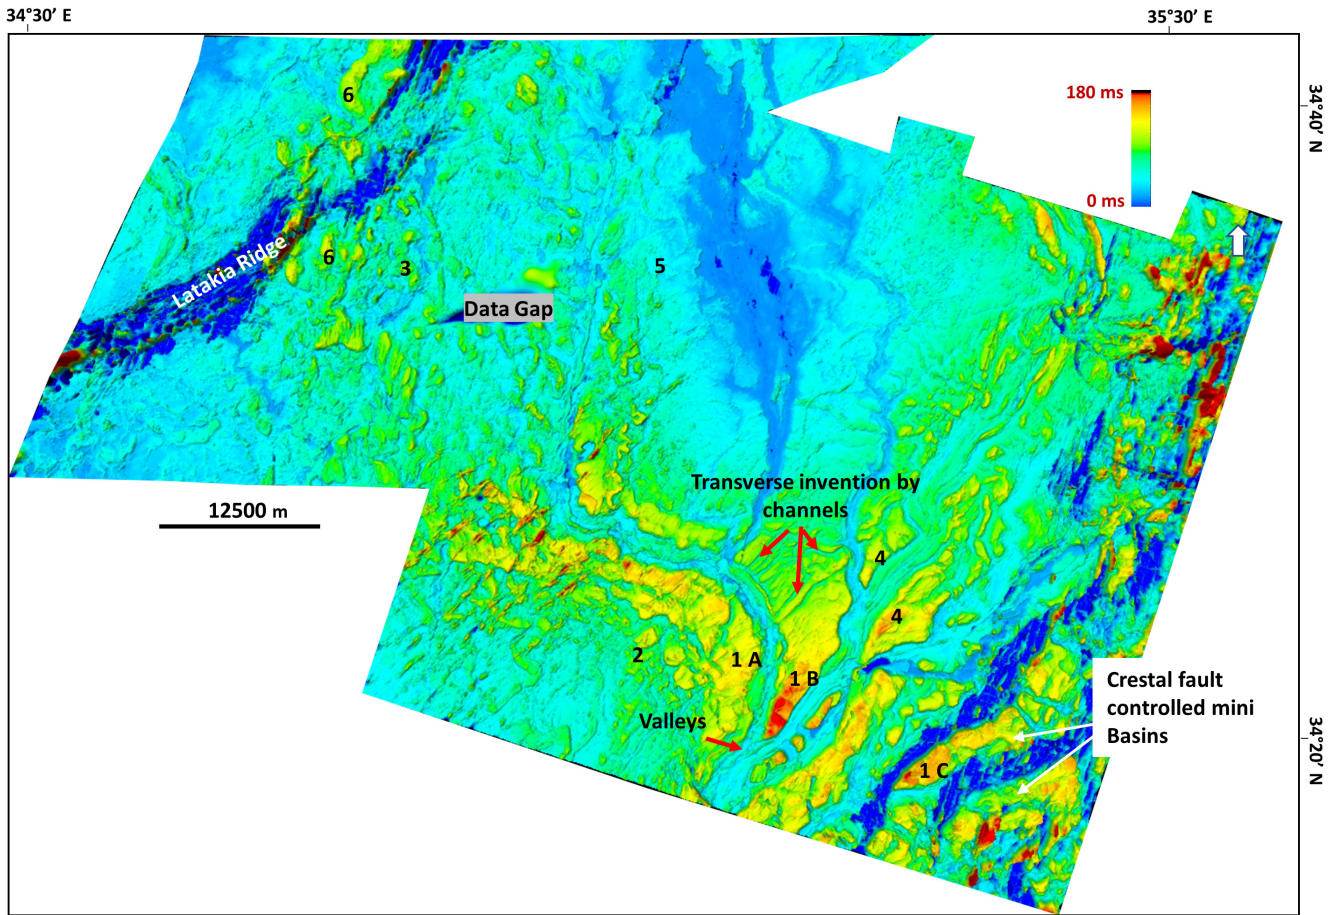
34°30′ E

35°30′ E

34°40′ N

180 ms

0 ms

6

Latakia Ridge

6

3

Data Gap

5

12500 m

Transverse invention by channels

4

4

2

1 A

1 B

Valleys

Crestal fault controlled mini Basins

1 C

34°20′ N